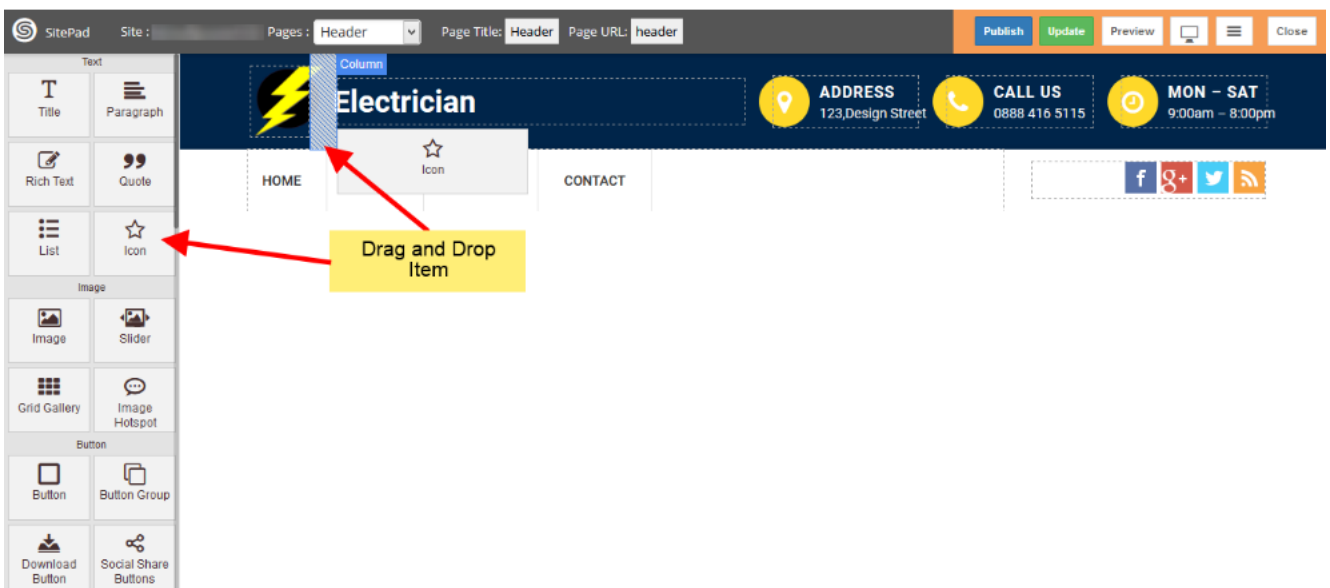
SitePad Site : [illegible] Pages : Header Page Title: Header Page URL: header

Publish Update Preview Close

Text

Title Paragraph

Rich Text Quote

List Icon

Image

Image Slider

Grid Gallery Image Hotspot

Button

Button Button Group

Download Button Social Share Buttons

Column

Electrician

ADDRESS
123,Design Street

CALL US
0888 416 5115

MON – SAT
9:00am – 8:00pm

HOME

Icon

CONTACT

Drag and Drop Item